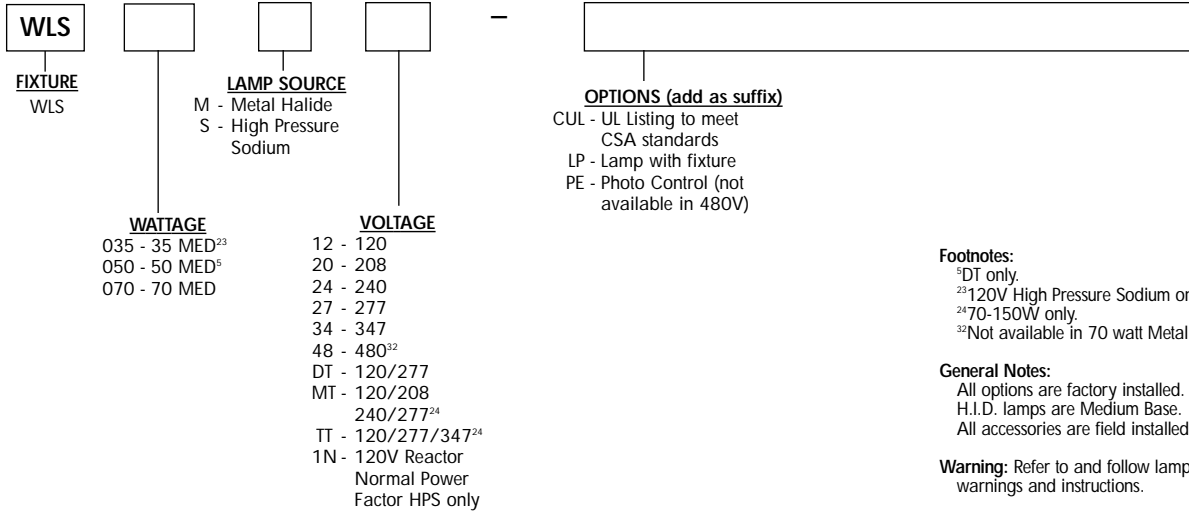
WLS

–

FIXTURE
WLS

LAMP SOURCE
M - Metal Halide
S - High Pressure Sodium

WATTAGE
035 - 35 MED$^{23}$
050 - 50 MED$^{5}$
070 - 70 MED

VOLTAGE
12 - 120
20 - 208
24 - 240
27 - 277
34 - 347
48 - 480$^{32}$
DT - 120/277
MT - 120/208 240/277$^{24}$
TT - 120/277/347$^{24}$
1N - 120V Reactor Normal Power Factor HPS only

OPTIONS (add as suffix)
CUL - UL Listing to meet CSA standards
LP - Lamp with fixture
PE - Photo Control (not available in 480V)

Footnotes:
$^{5}$DT only.
$^{23}$120V High Pressure Sodium or
$^{24}$70-150W only.
$^{32}$Not available in 70 watt Metal

General Notes:
All options are factory installed.
H.I.D. lamps are Medium Base.
All accessories are field installed

Warning: Refer to and follow lamp warnings and instructions.